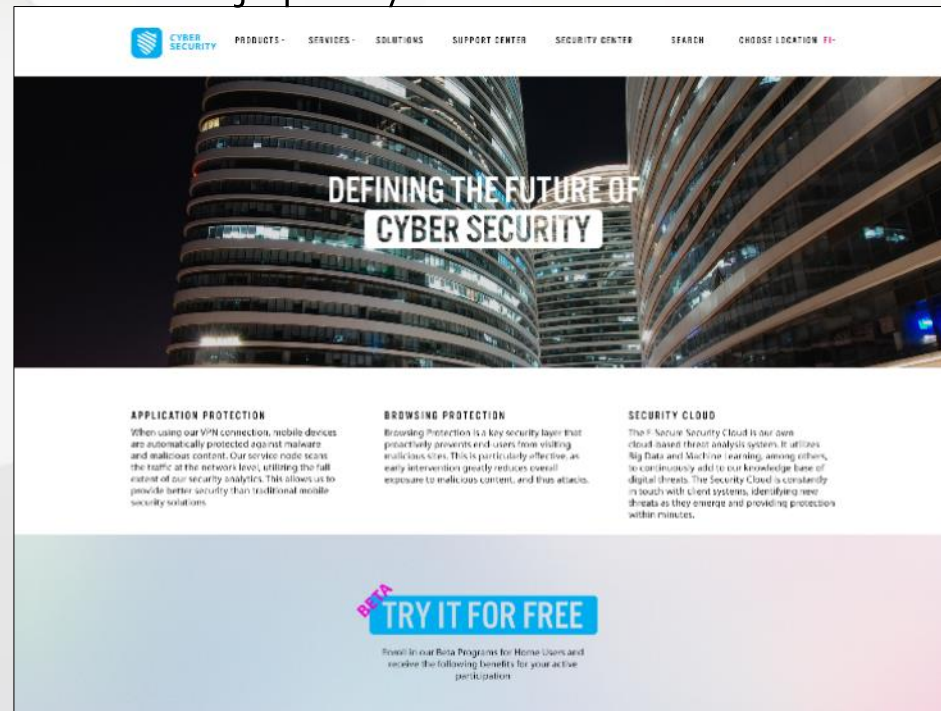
CYBER SECURITY PRODUCTS SERVICES SOLUTIONS SUPPORT CENTER SECURITY CENTER SEARCH CHOOSE LOCATION FI

DEFINING THE FUTURE OF CYBER SECURITY

APPLICATION PROTECTION
When using our VPN connection, mobile devices are automatically protected against malware and malicious content. Our service node scans the traffic at the network level, utilizing the full extent of our security analytics. This allows us to provide better security than traditional mobile security solutions.

BROWSING PROTECTION
Browsing Protection is a key security layer that proactively prevents end-users from visiting malicious sites. This is particularly effective, as early intervention greatly reduces overall exposure to malicious content, and thus attacks.

SECURITY CLOUD
The F-Secure Security Cloud is our own cloud-based threat analysis system. It utilizes Big Data and Machine learning, among others, to continuously add to our knowledge base of digital threats. The Security Cloud is constantly in touch with client systems, identifying new threats as they emerge and providing protection within minutes.

BETA
TRY IT FOR FREE

Enroll in our Beta Programs for Home Users and receive the following benefits for your active participation